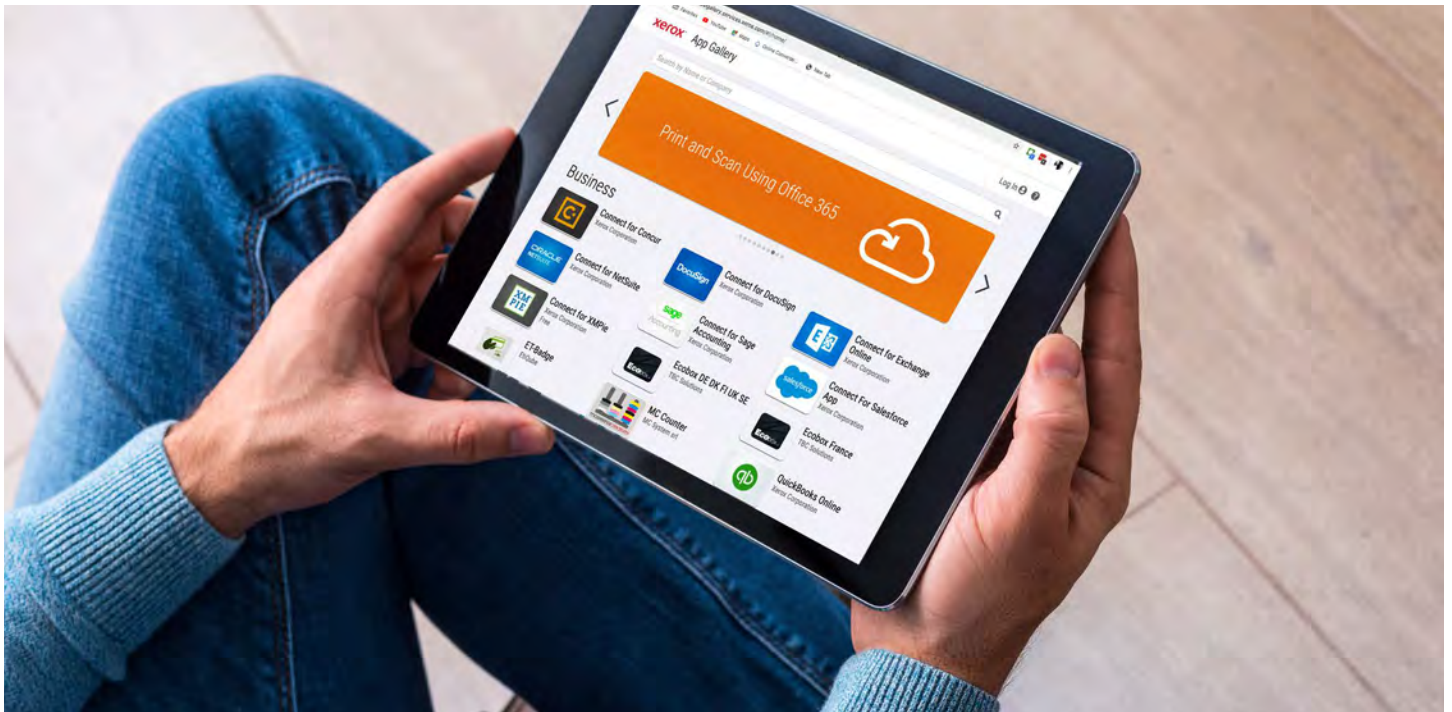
xerox App Gallery

Search by Name or Company

Log In

Print and Scan Using Office 365

Business

Connect for Concur
Xerox Corporation

ORACLE NETSUITE

Connect for NetSuite
Xerox Corporation

DocuSign

Connect for DocuSign
Xerox Corporation

XMPIE

Connect for XMPie
Xerox Corporation
Free

sage Accounting

Connect for Sage Accounting
Xerox Corporation

Connect for Exchange Online
Xerox Corporation

ET-Badge
ETGlobe

Ecobox DE DK FI UK SE
TBC Solutions

salesforce

Connect For Salesforce App
Xerox Corporation

MC Counter
MC System srl

Ecobox France
TBC Solutions

QuickBooks Online
Xerox Corporation